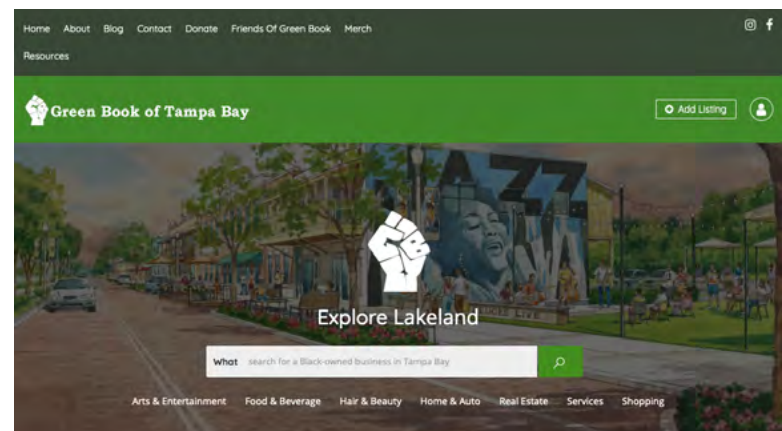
Home About Blog Contact Donate Friends Of Green Book Merch
Resources

Green Book of Tampa Bay

Add Listing

JAZZ

GB

Explore Lakeland

What search for a Black-owned business in Tampa Bay

Arts & Entertainment Food & Beverage Hair & Beauty Home & Auto Real Estate Services Shopping